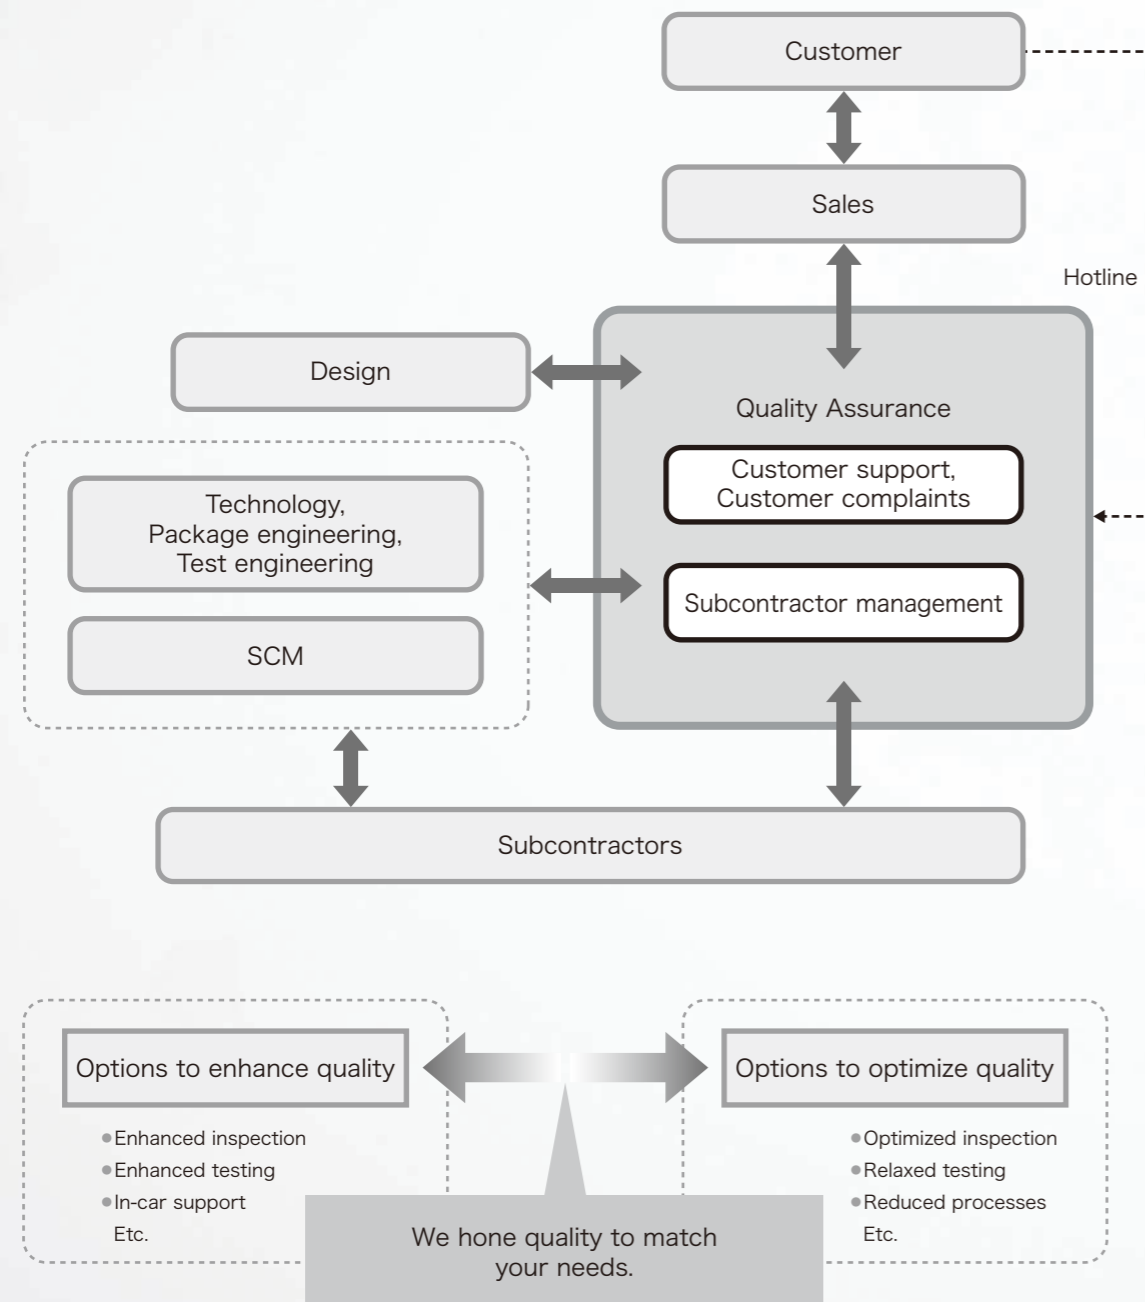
Customer

Sales

Hotline

Design

Quality Assurance

Customer support, Customer complaints

Technology, Package engineering, Test engineering

Subcontractor management

SCM

Subcontractors

Options to enhance quality

Options to optimize quality

●Enhanced inspection
●Enhanced testing
●In-car support
Etc.

●Optimized inspection
●Relaxed testing
●Reduced processes
Etc.

We hone quality to match your needs.